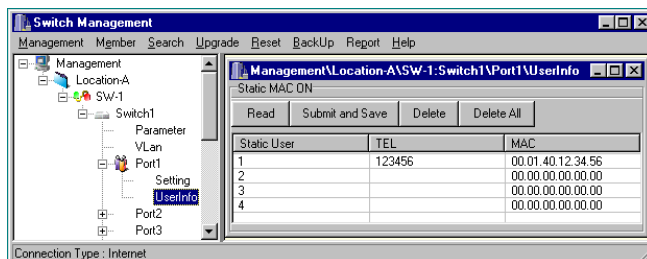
Switch Management

Management Member Search Upgrade Reset BackUp Report Help

Management
Location-A
SW-1
Switch1
Parameter
VLan
Port1
Setting
UserInfo
Port2
Port3

Management\Location-A\SW-1:Switch1\Port1\UserInfo

Static MAC ON

Read Submit and Save Delete Delete All

| Static User | TEL | MAC |
|---|---|---|
| 1 | 123456 | 00.01.40.12.34.56 |
| 2 | | 00.00.00.00.00.00 |
| 3 | | 00.00.00.00.00.00 |
| 4 | | 00.00.00.00.00.00 |

Connection Type : Internet